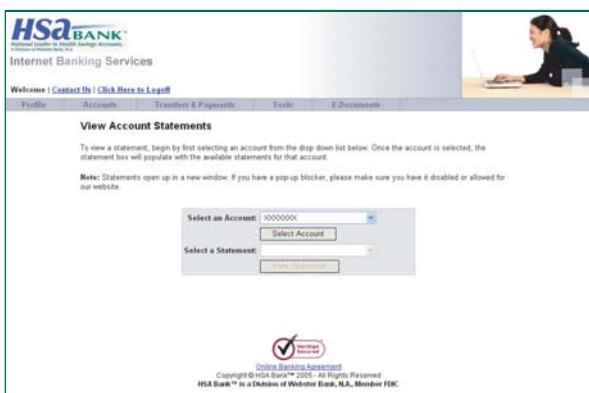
HSaBANK
National Leader in Health Savings Accounts
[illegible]

Internet Banking Services

Welcome | Contact Us | Click Here to Logoff

Profile | Accounts | Transfers & Payments | Tools | E-Documents

View Account Statements

To view a statement, begin by first selecting an account from the drop down list below. Once the account is selected, the statement box will populate with the available statements for that account.

Note: Statements open up in a new window. If you have a pop-up blocker, please make sure you have it disabled or allowed for our website.

Select an Account: XXXXXXXX
Select Account
Select a Statement:
View Statement

VeriSign Secured

Online Banking Agreement
Copyright © HSA Bank™ 2005 - All Rights Reserved
HSA Bank™ is a Division of Webster Bank, N.A., Member FDIC